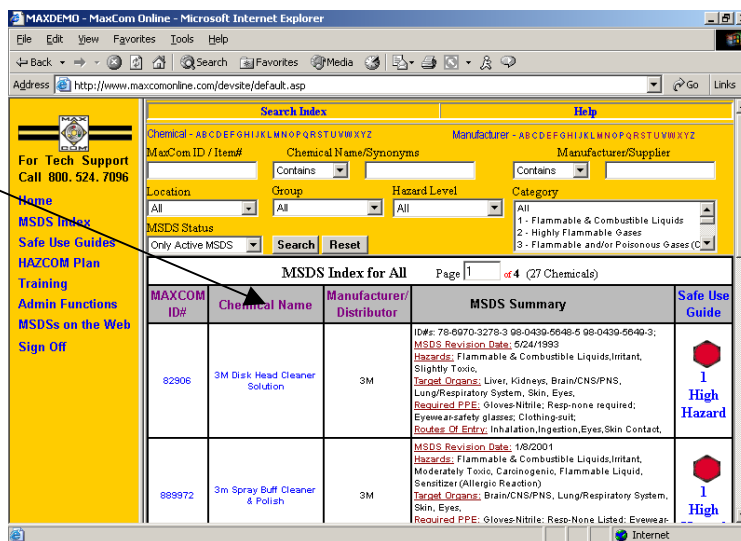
MAXDEMO - MaxCom Online - Microsoft Internet Explorer

File Edit View Favorites Tools Help

Back Search Favorites Media

Address http://www.maxcomonline.com/devsite/default.asp Go Links

MAX COM

For Tech Support Call 800. 524. 7096

Home
MSDS Index
Safe Use Guides
HAZCOM Plan
Training
Admin Functions
MSDSs on the Web
Sign Off

Search Index | Help

Chemical - A B C D E F G H I J K L M N O P Q R S T U V W X Y Z | Manufacturer - A B C D E F G H I J K L M N O P Q R S T U V W X Y Z

MaxCom ID / Item# | Chemical Name/Synonyms | Manufacturer/Supplier

Contains | Contains

Location | Group | Hazard Level | Category

All | All | All | All
1 - Flammable & Combustible Liquids
2 - Highly Flammable Gases
3 - Flammable and/or Poisonous Gases (C

MSDS Status
Only Active MSDS | Search | Reset

MSDS Index for All Page 1 of 4 (27 Chemicals)

| MAXCOM ID# | Chemical Name | Manufacturer/ Distributor | MSDS Summary | Safe Use Guide |
|---|---|---|---|---|
| 82906 | 3M Disk Head Cleaner Solution | 3M | ID#s: 78-6970-3278-3 98-0439-5648-5 98-0439-5649-3; MSDS Revision Date: 5/24/1993 Hazards: Flammable & Combustible Liquids,Irritant, Slightly Toxic, Target Organs: Liver, Kidneys, Brain/CNS/PNS, Lung/Respiratory System, Skin, Eyes, Required PPE: Gloves-Nitrile; Resp-none required; Eyewear-safety glasses; Clothing-suit; Routes Of Entry: Inhalation,Ingestion,Eyes,Skin Contact, | 1 High Hazard |
| 889972 | 3m Spray Buff Cleaner & Polish | 3M | MSDS Revision Date: 1/8/2001 Hazards: Flammable & Combustible Liquids,Irritant, Moderately Toxic, Carcinogenic, Flammable Liquid, Sensitizer (Allergic Reaction) Target Organs: Brain/CNS/PNS, Lung/Respiratory System, Skin, Eyes, Required PPE: Gloves-Nitrile: Resp-None Listed: Eyewear- | 1 High |

Internet